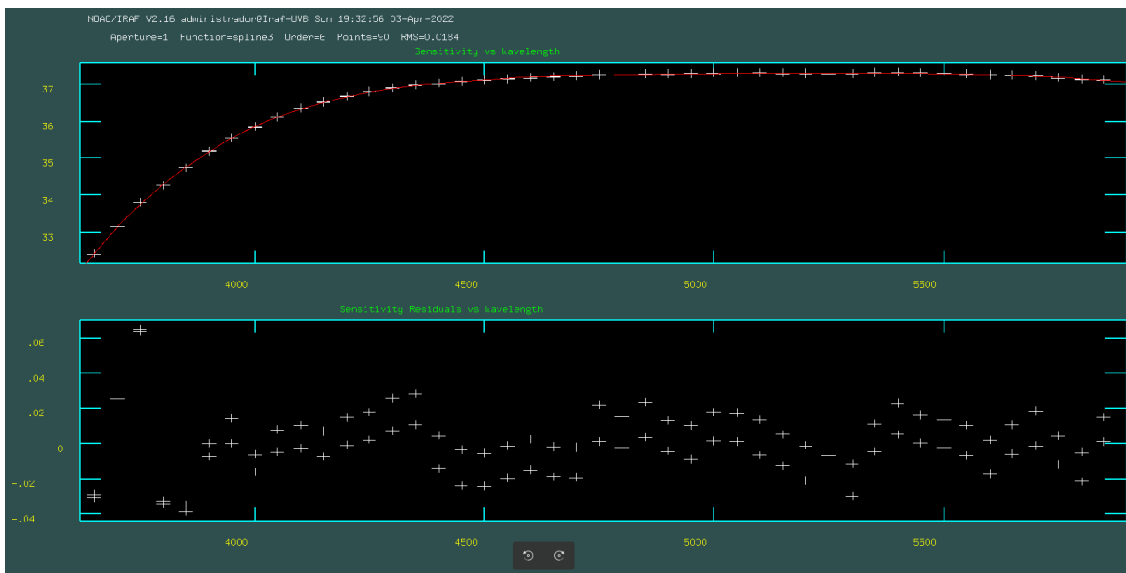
NOAO/IRAF V2.16 administrador@Iraf-UVB Sun 19:32:56 03-Apr-2022

Aperture=1 Function=spline3 Order=6 Points=90 RMS=0.0184

Sensitivity vs Wavelength

37
36
35
34
33

4000 4500 5000 5500

Sensitivity Residuals vs Wavelength

.06
.04
.02
0
-.02
-.04

4000 4500 5000 5500